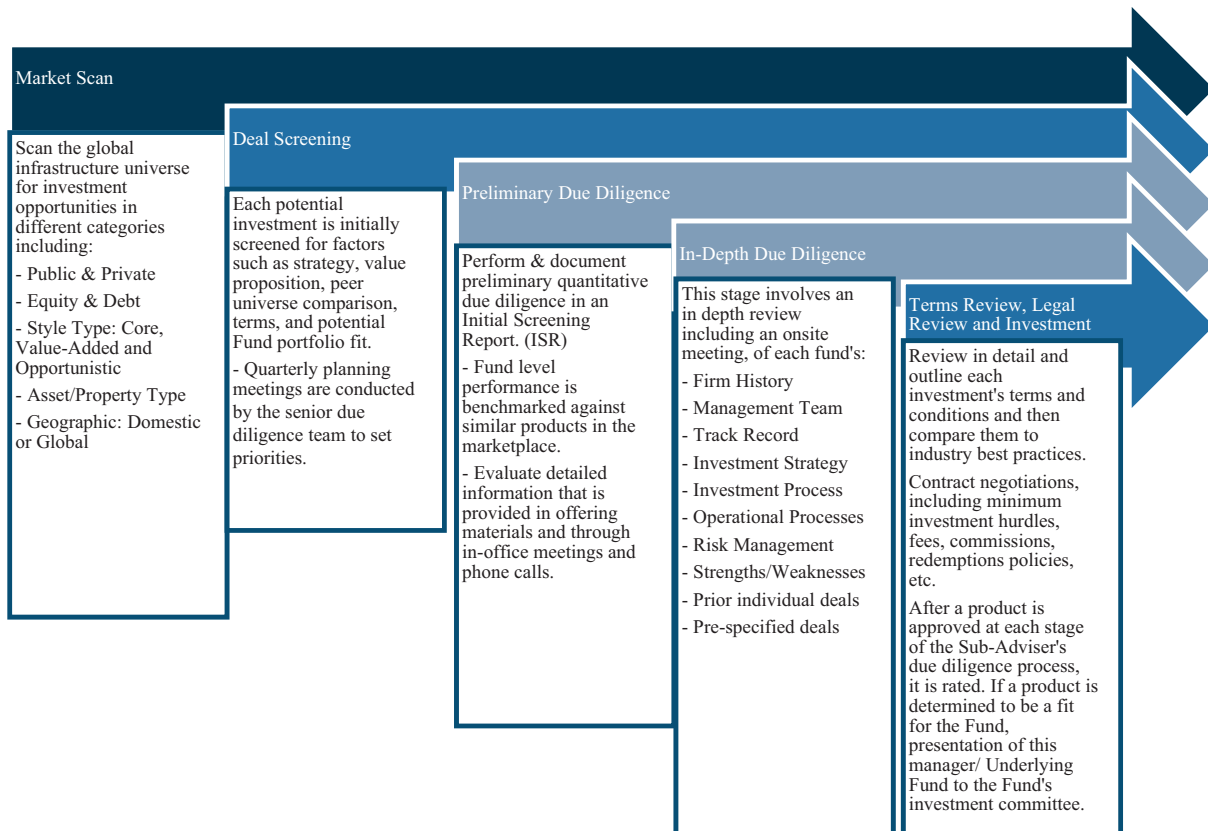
Market Scan

Scan the global infrastructure universe for investment opportunities in different categories including:

- Public & Private

- Equity & Debt

- Style Type: Core, Value-Added and Opportunistic

- Asset/Property Type

- Geographic: Domestic or Global

Deal Screening

Each potential investment is initially screened for factors such as strategy, value proposition, peer universe comparison, terms, and potential Fund portfolio fit.

- Quarterly planning meetings are conducted by the senior due diligence team to set priorities.

Preliminary Due Diligence

Perform & document preliminary quantitative due diligence in an Initial Screening Report. (ISR)

- Fund level performance is benchmarked against similar products in the marketplace.

- Evaluate detailed information that is provided in offering materials and through in-office meetings and phone calls.

In-Depth Due Diligence

This stage involves an in depth review including an onsite meeting, of each fund's:

- Firm History

- Management Team

- Track Record

- Investment Strategy

- Investment Process

- Operational Processes

- Risk Management

- Strengths/Weaknesses

- Prior individual deals

- Pre-specified deals

Terms Review, Legal Review and Investment

Review in detail and outline each investment's terms and conditions and then compare them to industry best practices.

Contract negotiations, including minimum investment hurdles, fees, commissions, redemptions policies, etc.

After a product is approved at each stage of the Sub-Adviser's due diligence process, it is rated. If a product is determined to be a fit for the Fund, presentation of this manager/ Underlying Fund to the Fund's investment committee.